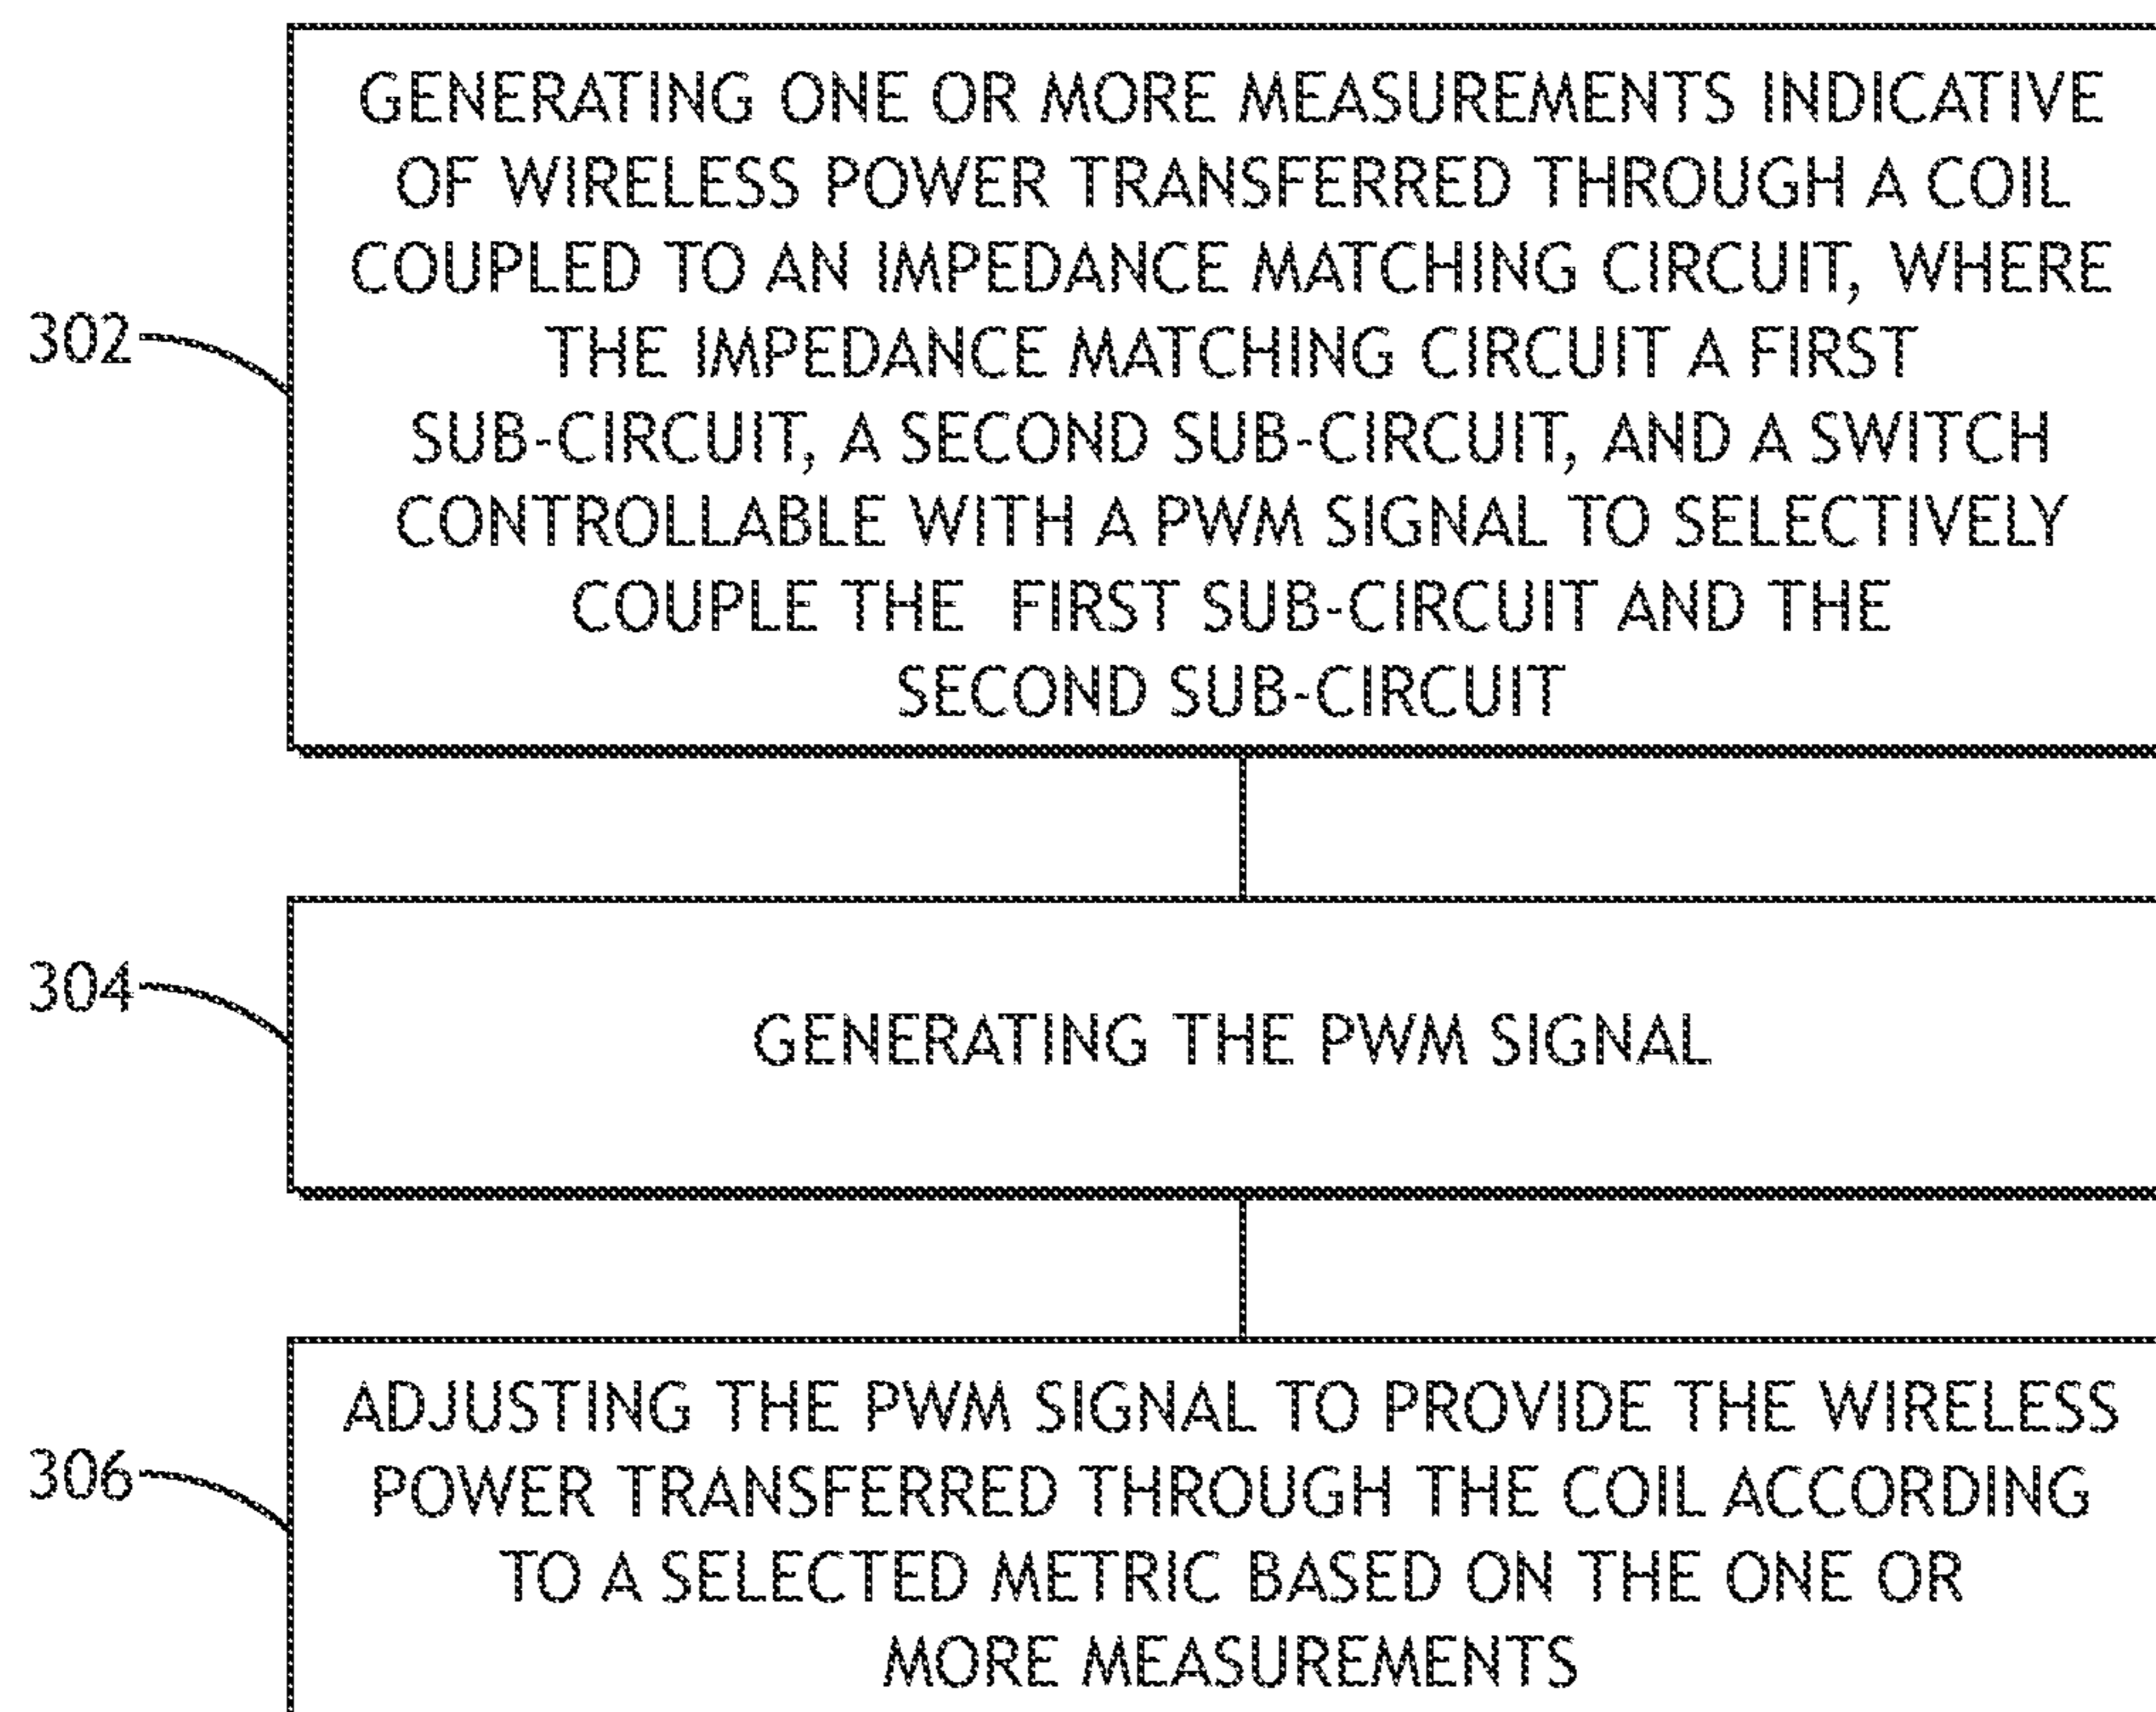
302

GENERATING ONE OR MORE MEASUREMENTS INDICATIVE OF WIRELESS POWER TRANSFERRED THROUGH A COIL COUPLED TO AN IMPEDANCE MATCHING CIRCUIT, WHERE THE IMPEDANCE MATCHING CIRCUIT A FIRST SUB-CIRCUIT, A SECOND SUB-CIRCUIT, AND A SWITCH CONTROLLABLE WITH A PWM SIGNAL TO SELECTIVELY COUPLE THE FIRST SUB-CIRCUIT AND THE SECOND SUB-CIRCUIT

304

GENERATING THE PWM SIGNAL

306

ADJUSTING THE PWM SIGNAL TO PROVIDE THE WIRELESS POWER TRANSFERRED THROUGH THE COIL ACCORDING TO A SELECTED METRIC BASED ON THE ONE OR MORE MEASUREMENTS